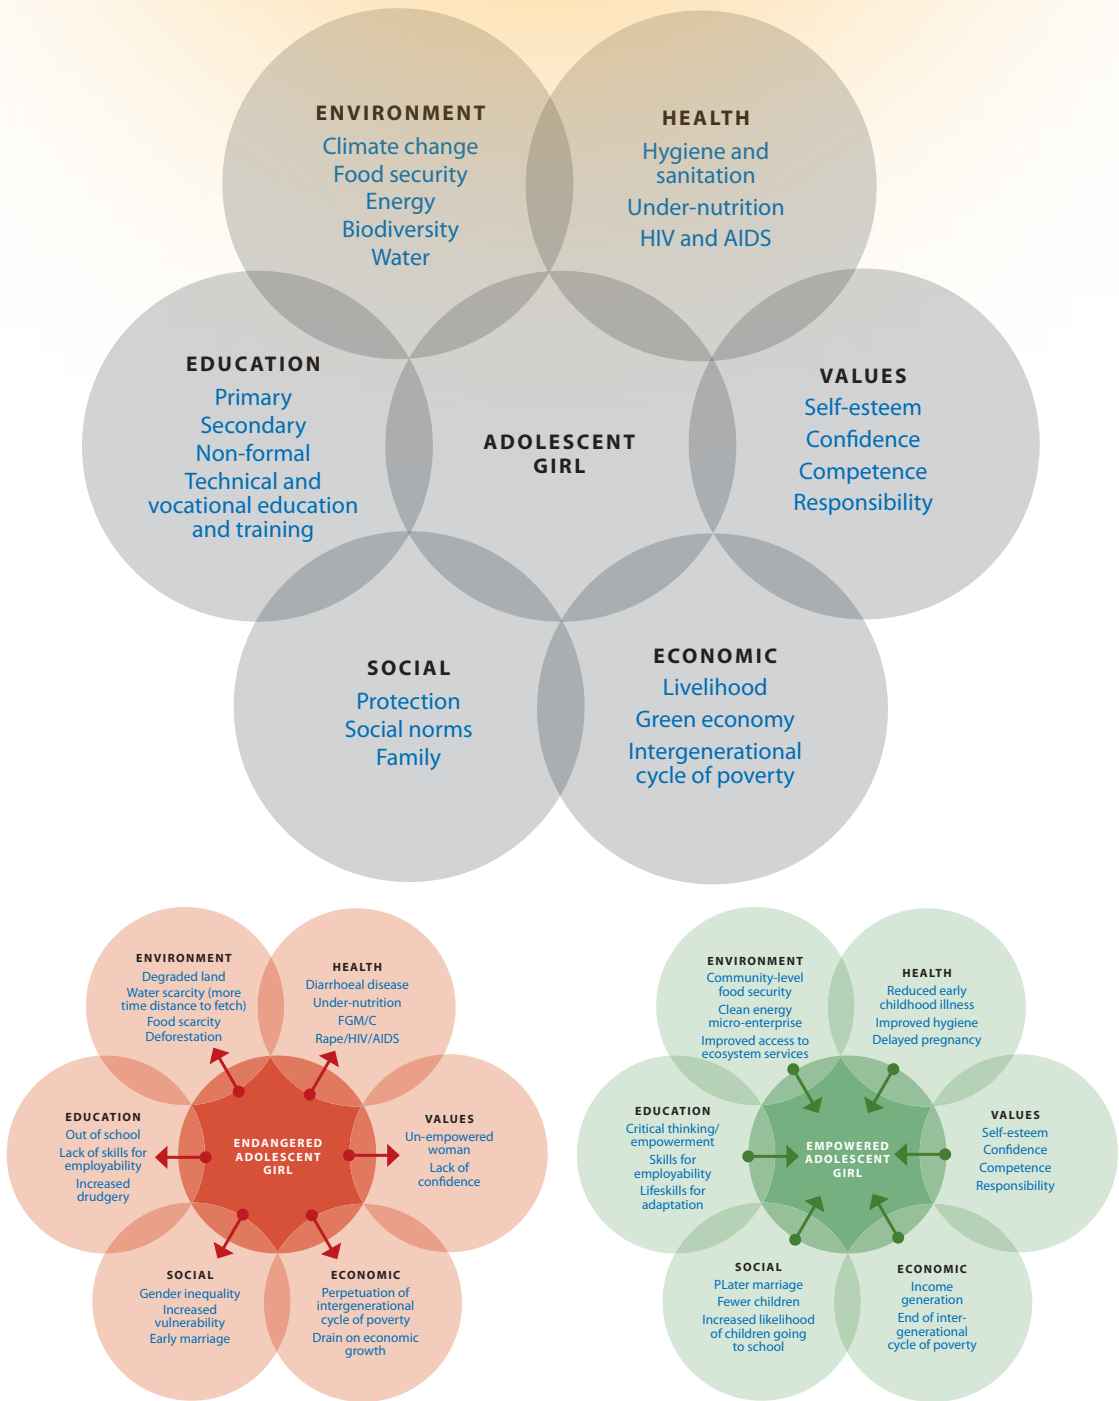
ENVIRONMENT
Climate change
Food security
Energy
Biodiversity
Water

HEALTH
Hygiene and sanitation
Under-nutrition
HIV and AIDS

EDUCATION
Primary
Secondary
Non-formal
Technical and vocational education and training

ADOLESCENT GIRL

VALUES
Self-esteem
Confidence
Competence
Responsibility

SOCIAL
Protection
Social norms
Family

ECONOMIC
Livelihood
Green economy
Intergenerational cycle of poverty

ENVIRONMENT
Degraded land
Water scarcity (more time distance to fetch)
Food scarcity
Deforestation

HEALTH
Diarrhoeal disease
Under-nutrition
FGM/C
Rape/HIV/AIDS

EDUCATION
Out of school
Lack of skills for employability
Increased drudgery

ENDANGERED ADOLESCENT GIRL

VALUES
Un-empowered woman
Lack of confidence

SOCIAL
Gender inequality
Increased vulnerability
Early marriage

ECONOMIC
Perpetuation of intergenerational cycle of poverty
Drain on economic growth

ENVIRONMENT
Community-level food security
Clean energy micro-enterprise
Improved access to ecosystem services

HEALTH
Reduced early childhood illness
Improved hygiene
Delayed pregnancy

EDUCATION
Critical thinking/ empowerment
Skills for employability
Lifeskills for adaptation

EMPOWERED ADOLESCENT GIRL

VALUES
Self-esteem
Confidence
Competence
Responsibility

SOCIAL
PLater marriage
Fewer children
Increased likelihood of children going to school

ECONOMIC
Income generation
End of inter-generational cycle of poverty